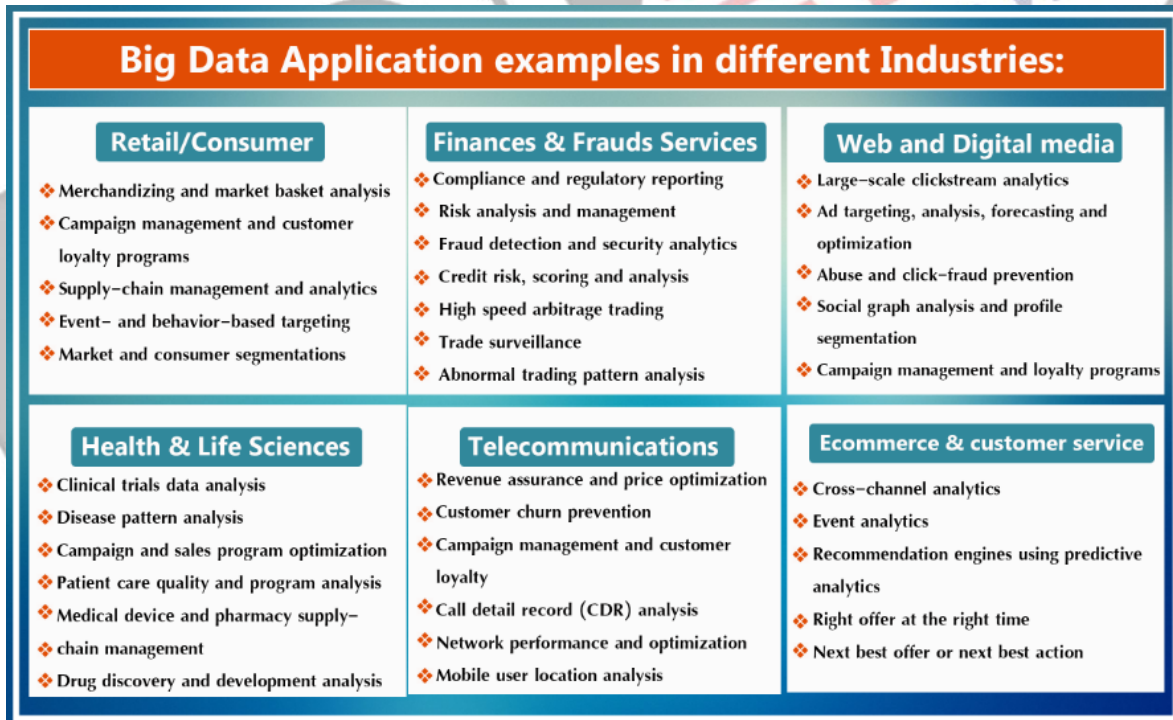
Big Data Application examples in different Industries:

Retail/Consumer

❖ Merchandizing and market basket analysis
❖ Campaign management and customer loyalty programs
❖ Supply-chain management and analytics
❖ Event- and behavior-based targeting
❖ Market and consumer segmentations

Finances & Frauds Services

❖ Compliance and regulatory reporting
❖ Risk analysis and management
❖ Fraud detection and security analytics
❖ Credit risk, scoring and analysis
❖ High speed arbitrage trading
❖ Trade surveillance
❖ Abnormal trading pattern analysis

Web and Digital media

❖ Large-scale clickstream analytics
❖ Ad targeting, analysis, forecasting and optimization
❖ Abuse and click-fraud prevention
❖ Social graph analysis and profile segmentation
❖ Campaign management and loyalty programs

Health & Life Sciences

❖ Clinical trials data analysis
❖ Disease pattern analysis
❖ Campaign and sales program optimization
❖ Patient care quality and program analysis
❖ Medical device and pharmacy supply-chain management
❖ Drug discovery and development analysis

Telecommunications

❖ Revenue assurance and price optimization
❖ Customer churn prevention
❖ Campaign management and customer loyalty
❖ Call detail record (CDR) analysis
❖ Network performance and optimization
❖ Mobile user location analysis

Ecommerce & customer service

❖ Cross-channel analytics
❖ Event analytics
❖ Recommendation engines using predictive analytics
❖ Right offer at the right time
❖ Next best offer or next best action